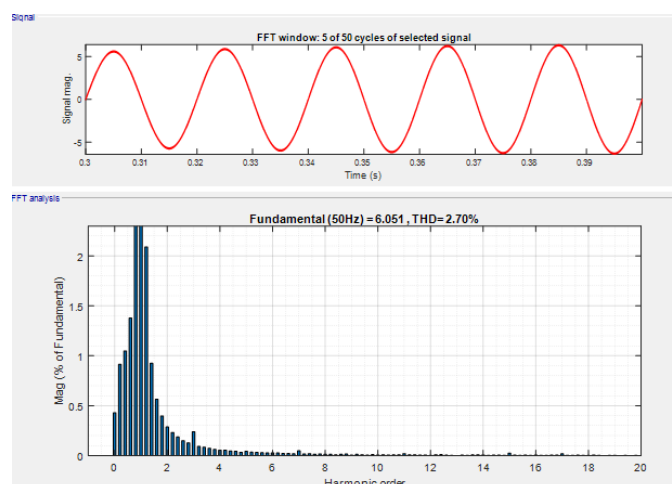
Signal

FFT window: 5 of 50 cycles of selected signal

Signal mag.

5
0
-5

0.3 0.31 0.32 0.33 0.34 0.35 0.36 0.37 0.38 0.39

Time (s)

FFT analysis

Fundamental (50Hz) = 6.051 , THD= 2.70%

Mag (% of Fundamental)

2
1.5
1
0.5
0

0 2 4 6 8 10 12 14 16 18 20

Harmonic order